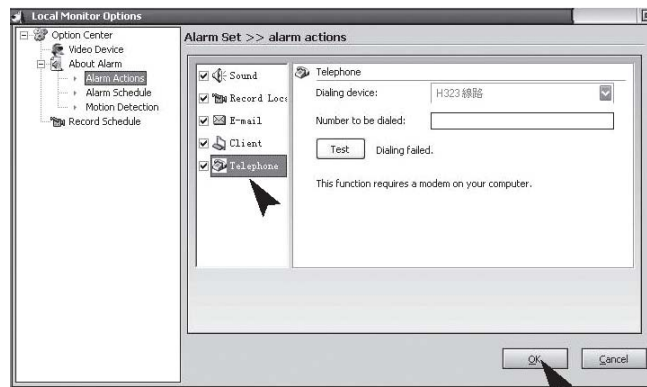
Local Monitor Options

Option Center
Video Device
About Alarm
Alarm Actions
Alarm Schedule
Motion Detection
Record Schedule

Alarm Set >> alarm actions

Sound
Record Loca
E-mail
Client
Telephone

Telephone
Dialing device: H323 線路
Number to be dialed:
Test Dialing failed.
This function requires a modem on your computer.

OK Cancel